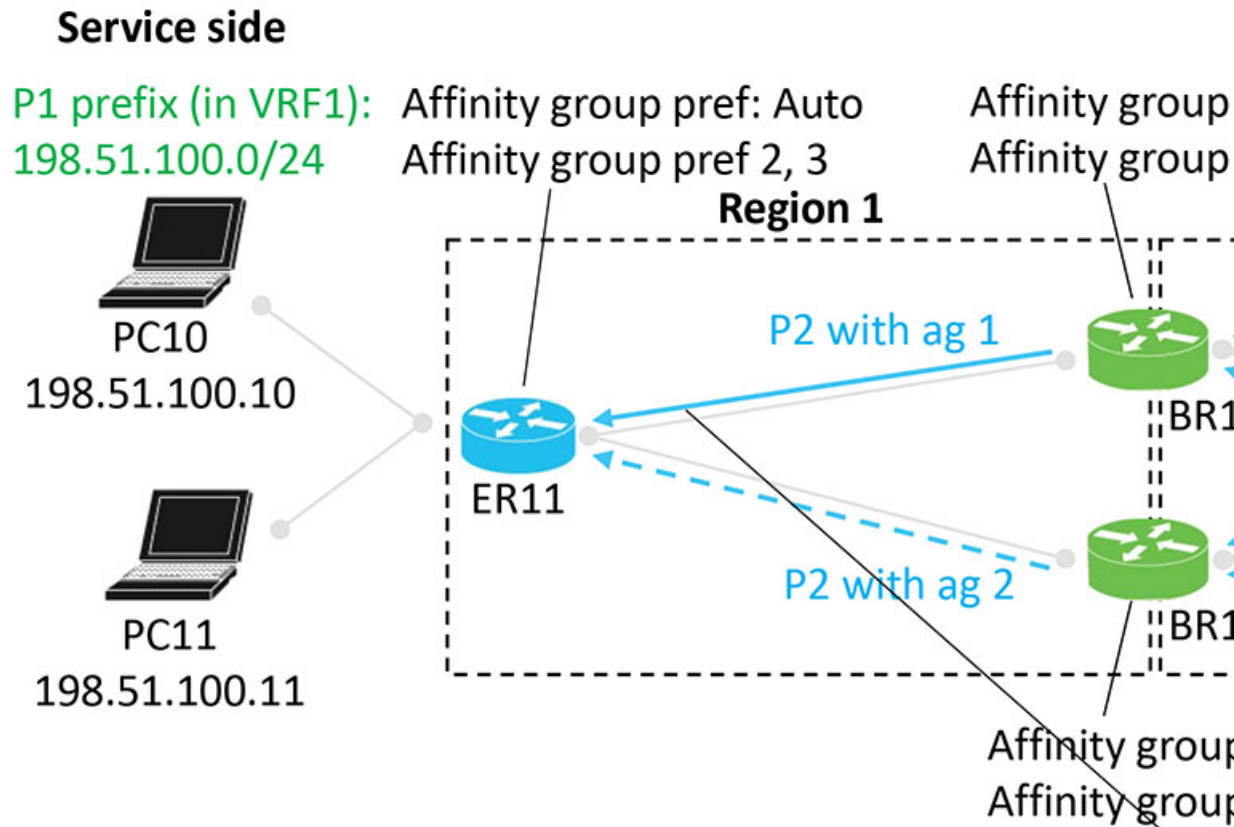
Service side

P1 prefix (in VRF1): 198.51.100.0/24

Affinity group pref: Auto
Affinity group pref 2, 3

Affinity group
Affinity group

Region 1

PC10
198.51.100.10

PC11
198.51.100.11

P2 with ag 1

ER11

BR1

P2 with ag 2

BR1

Affinity group
Affinity group